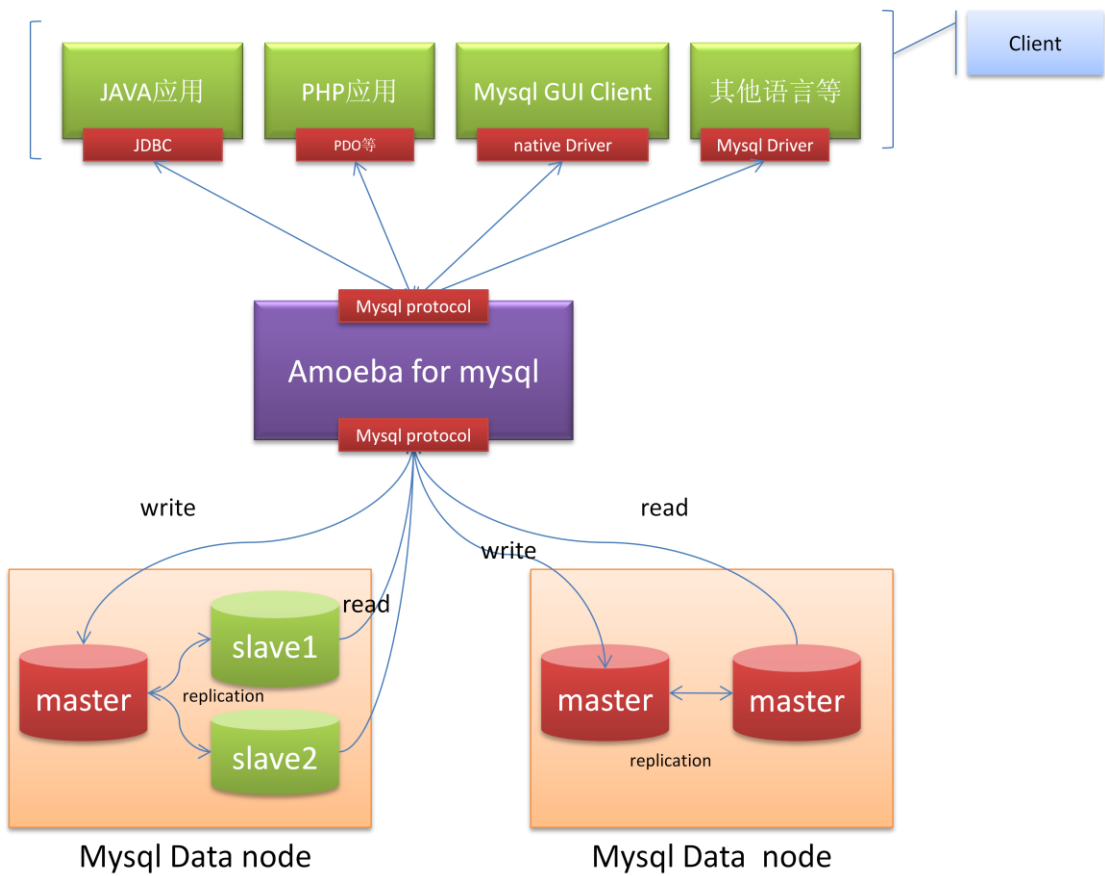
Client

JAVA应用
JDBC

PHP应用
PDO等

Mysql GUI Client
native Driver

其他语言等
Mysql Driver

Mysql protocol
Amoeba for mysql
Mysql protocol

write

read

write

read

slave1
master
replication
slave2

master
master
replication

Mysql Data node

Mysql Data node